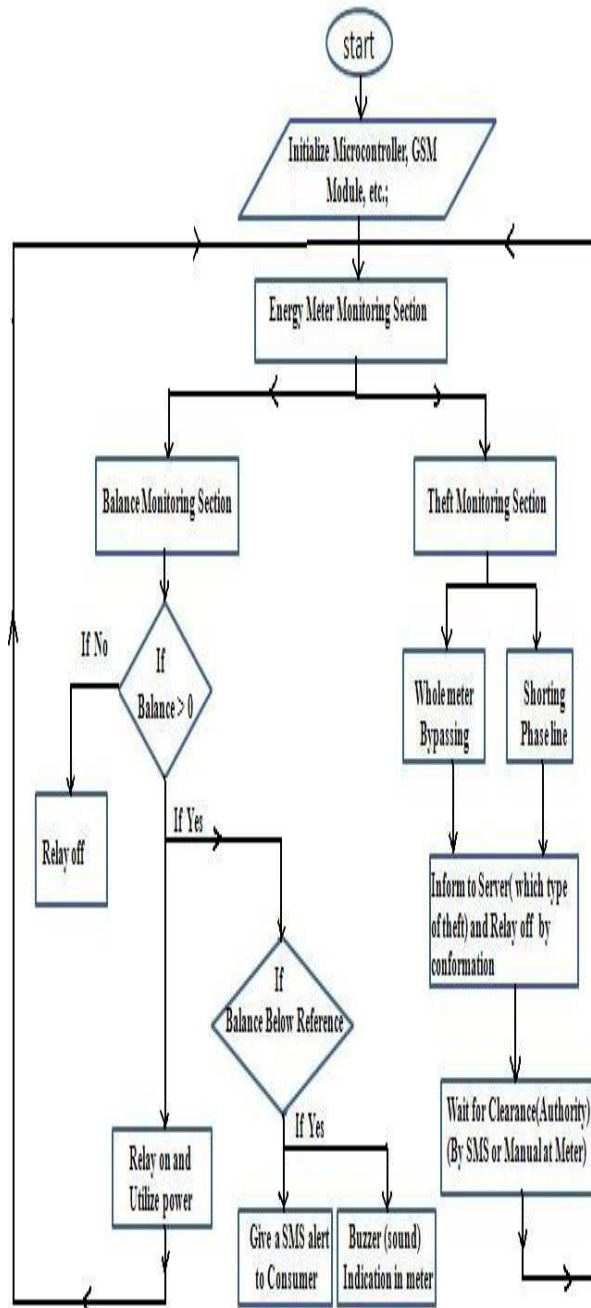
start

Initialize Microcontroller, GSM Module, etc.;

Energy Meter Monitoring Section

Balance Monitoring Section

Theft Monitoring Section

If No

If Balance > 0

Whole meter Bypassing

Shorting Phase line

Relay off

If Yes

Inform to Server( which type of theft) and Relay off by conformation

If Balance Below Reference

Wait for Clearance(Authority) (By SMS or Manual at Meter)

If Yes

Relay on and Utilize power

Give a SMS alert to Consumer

Buzzer (sound) Indication in meter